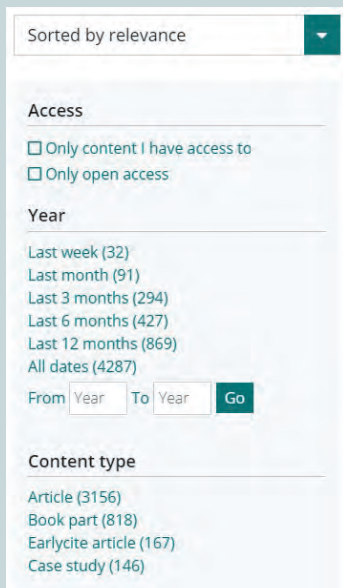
Sorted by relevance

Access

☐ Only content I have access to
☐ Only open access

Year

Last week (32)
Last month (91)
Last 3 months (294)
Last 6 months (427)
Last 12 months (869)
All dates (4287)

From Year To Year Go

Content type

Article (3156)
Book part (818)
Earlycite article (167)
Case study (146)